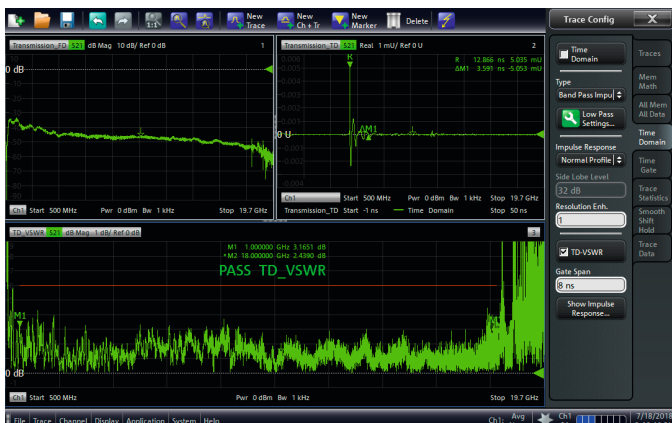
New Trace | New Ch + Tr | New Marker | Delete

Transmission_FD S21 dB Mag 10 dB/ Ref 0 dB 1

0 dB

Ch1 Start 500 MHz Pwr 0 dBm Bw 1 kHz Stop 19.7 GHz

Transmission_TD S21 Real 1 mU/ Ref 0 U 2

0.008
0.006
0.004
0.002
0 U
-0.002
-0.004

R 12.866 ns 5.035 mU
ΔM1 3.591 ns -5.053 mU

R
ΔM1

Ch1 Start 500 MHz Pwr 0 dBm Bw 1 kHz Stop 19.7 GHz
Transmission_TD Start -1 ns — Time Domain Stop 50 ns

TD_VSWR S21 dB Mag 1 dB/ Ref 0 dB 3

M1 1.000000 GHz 3.1651 dB
• M2 18.000000 GHz 2.4390 dB

PASS TD_VSWR

M1

0 dB

Ch1 Start 500 MHz Pwr 0 dBm Bw 1 kHz Stop 19.7 GHz

Trace Config

Time Domain

Type
Band Pass Impu

Low Pass Settings...

Impulse Response
Normal Profile

Side Lobe Level
32 dB

Resolution Enh.
1

TD-VSWR

Gate Span
8 ns

Show Impulse Response...

Traces
Mem Math
All Mem All Data
Time Domain
Time Gate
Trace Statistics
Smooth Shift Hold
Trace Data

File Trace Channel Display Application System Help
Ch1: Avg
Ch1
7/18/2018